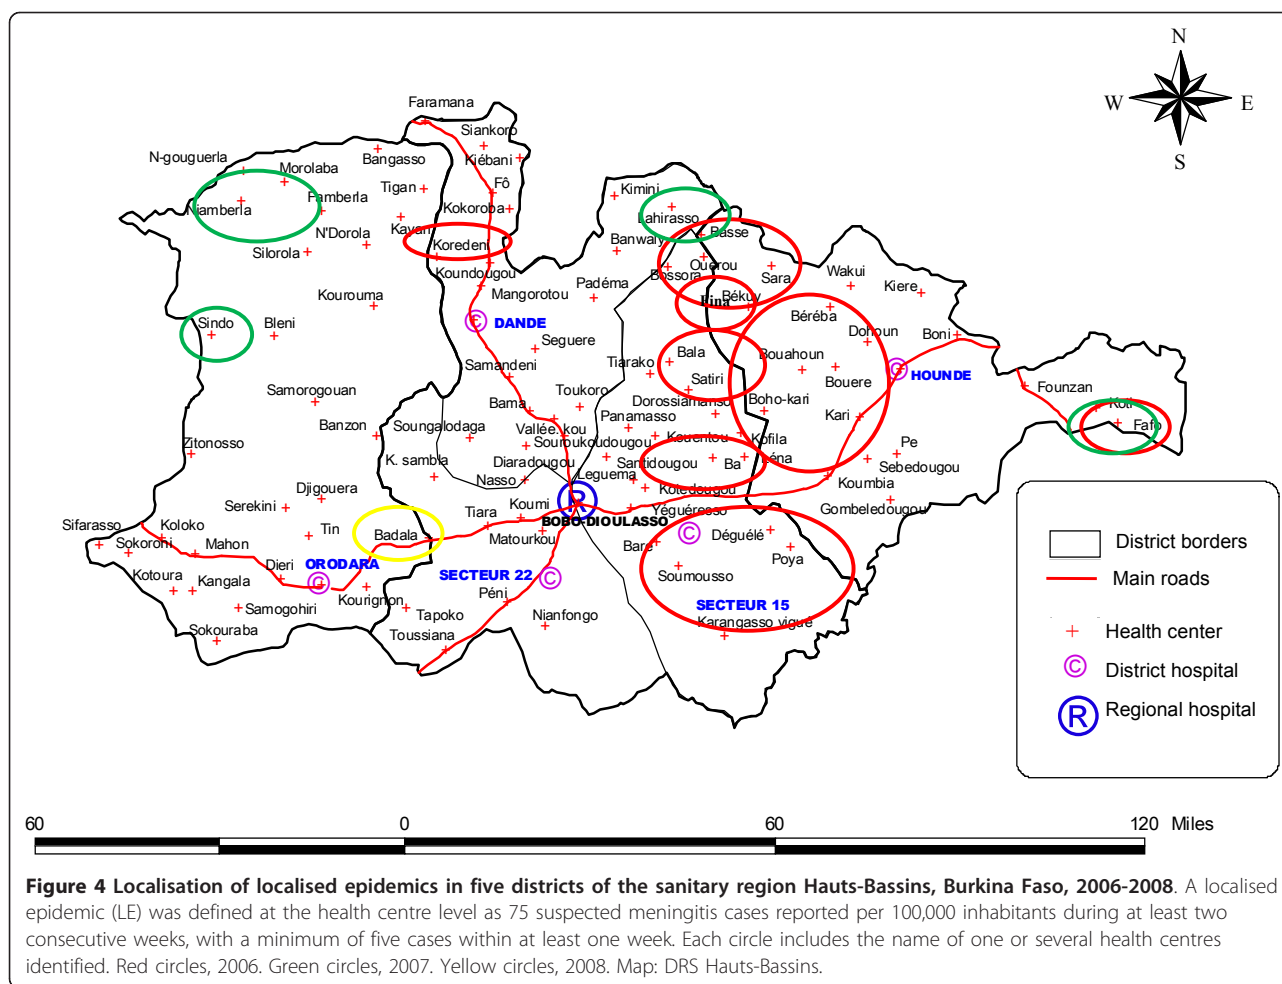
N
W
E
S

Faramana
Siankoro
N-gouguerla
Bangasso
Kiébani
Morolaba
Fô
Tigan
Niamberla
Famberla
Kokoroba
N'Dorola
Kayan
Koredeni
Silorola
Koundougou
Mangorotou
Padéma
Kourouma
DANDE
Sindo
Bleni
Seguere
Samandeni
Tiarako
Samorogouan
Toukoro
Bama
Banzon
Soungalodaga
Vallée. kou
Zitonosso
Souroukoudougou
K. sambla
Diaradougou
Leguema
Nasso
Djigouera
Serekini
Koumi
Tiara
BOBO-DIOULASSO
Sifarasso
Koloko
Tin
Badala
Matourkou
Sokoroni
Mahon
Dieri
ORODARA
SECTEUR 22
Kotoura
Kangala
Péni
Kourignon
Samogohiri
Tapoko
Nianfongo
Sokouraba
Toussiana
Kimini
Lahirasso
Basse
Banwaly
Ouerou
Bossora
Sara
Wakui
Lina
Béku
Kiere
Béréba
Dohoun
Boni
Bala
Bouahoun
HOUNDE
Satiri
Bouere
Founzan
Dorossiamasso
Panamasso
Boho-kari
Koti
Kari
Fafo
Kouentou
Kofila
Pe
Santidougou
Ba
Héna
Sebedougou
Kotedougou
Koumbia
Yéguérésso
Gombeledougou
Déguélé
Bare
Poya
Soumousso
SECTEUR 15
Karangasso vigué

District borders
Main roads
Health center
District hospital
Regional hospital

60 0 60 120 Miles

**Figure 4 Localisation of localised epidemics in five districts of the sanitary region Hauts-Bassins, Burkina Faso, 2006-2008**. A localised epidemic (LE) was defined at the health centre level as 75 suspected meningitis cases reported per 100,000 inhabitants during at least two consecutive weeks, with a minimum of five cases within at least one week. Each circle includes the name of one or several health centres identified. Red circles, 2006. Green circles, 2007. Yellow circles, 2008. Map: DRS Hauts-Bassins.